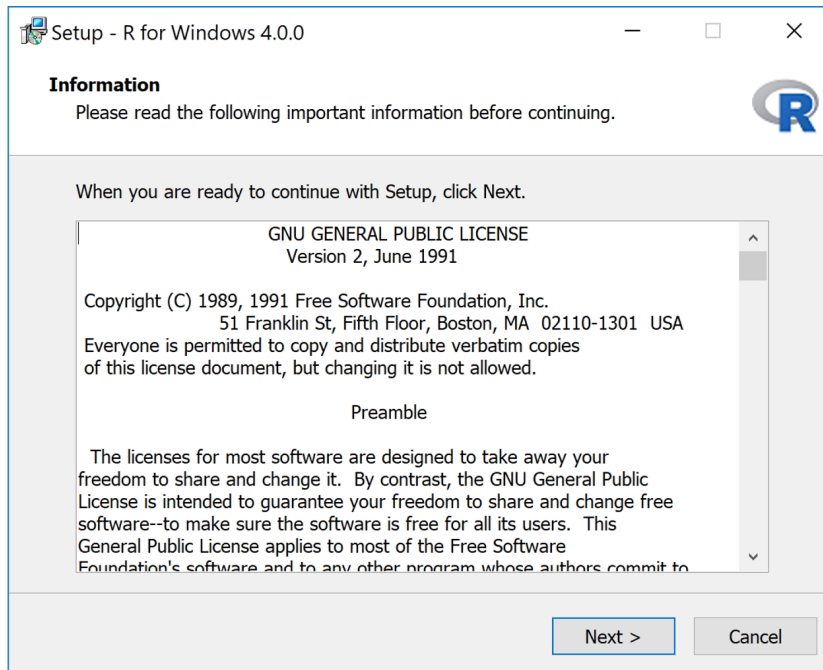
Setup - R for Windows 4.0.0

Information
Please read the following important information before continuing.

R

When you are ready to continue with Setup, click Next.

GNU GENERAL PUBLIC LICENSE
Version 2, June 1991

Copyright (C) 1989, 1991 Free Software Foundation, Inc.
51 Franklin St, Fifth Floor, Boston, MA 02110-1301 USA
Everyone is permitted to copy and distribute verbatim copies of this license document, but changing it is not allowed.

Preamble

The licenses for most software are designed to take away your freedom to share and change it. By contrast, the GNU General Public License is intended to guarantee your freedom to share and change free software--to make sure the software is free for all its users. This General Public License applies to most of the Free Software Foundation's software and to any other program whose authors commit to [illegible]

Next >
Cancel